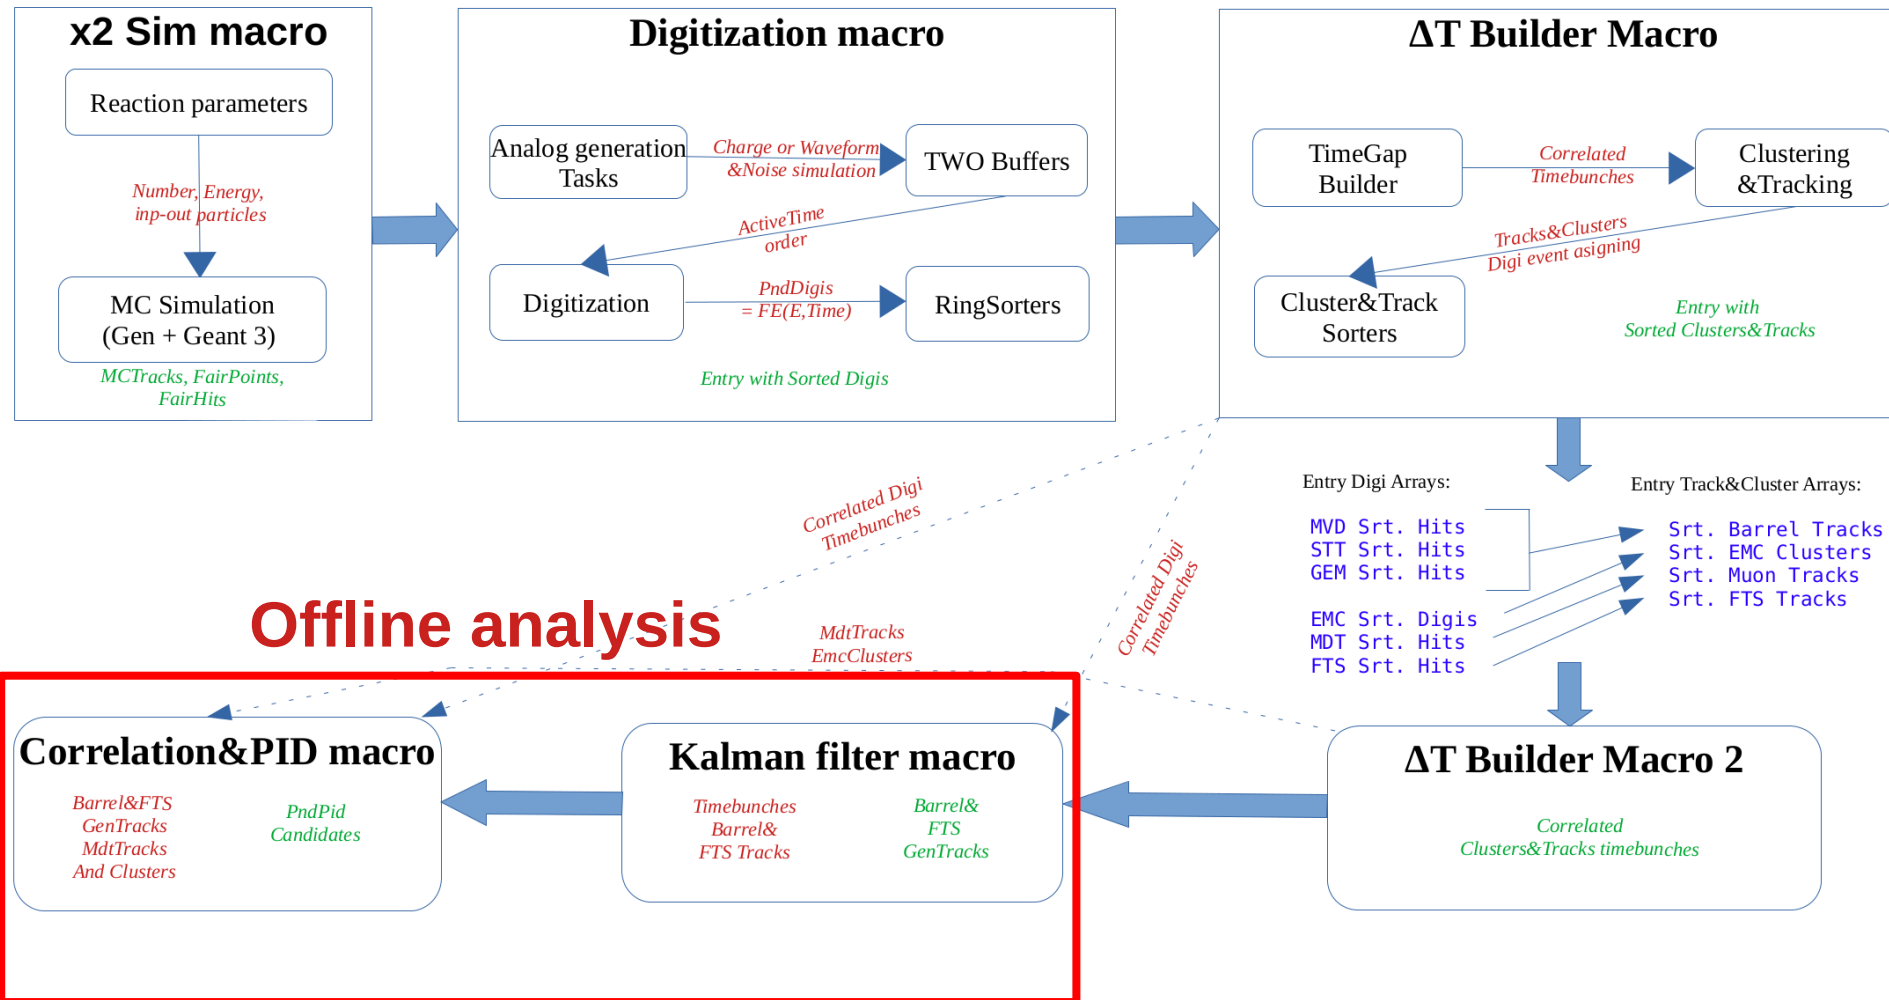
x2 Sim macro

Reaction parameters

Number, Energy, inp-out particles

MC Simulation (Gen + Geant 3)

MCTracks, FairPoints, FairHits

Digitization macro

Analog generation Tasks

Charge or Waveform &Noise simulation

TWO Buffers

ActiveTime order

Digitization

PndDigis = FE(E,Time)

RingSorters

Entry with Sorted Digis

ΔT Builder Macro

TimeGap Builder

Correlated Timebunches

Clustering &Tracking

Tracks&Clusters Digi event asigning

Cluster&Track Sorters

Entry with Sorted Clusters&Tracks

Entry Digi Arrays:

MVD Srt. Hits
STT Srt. Hits
GEM Srt. Hits

EMC Srt. Digis
MDT Srt. Hits
FTS Srt. Hits

Entry Track&Cluster Arrays:

Srt. Barrel Tracks
Srt. EMC Clusters
Srt. Muon Tracks
Srt. FTS Tracks

Correlated Digi Timebunches

Correlated Digi Timebunches

Offline analysis

MdtTracks EmcClusters

Correlation&PID macro

Barrel&FTS GenTracks MdtTracks And Clusters

PndPid Candidates

Kalman filter macro

Timebunches Barrel& FTS Tracks

Barrel& FTS GenTracks

ΔT Builder Macro 2

Correlated Clusters&Tracks timebunches